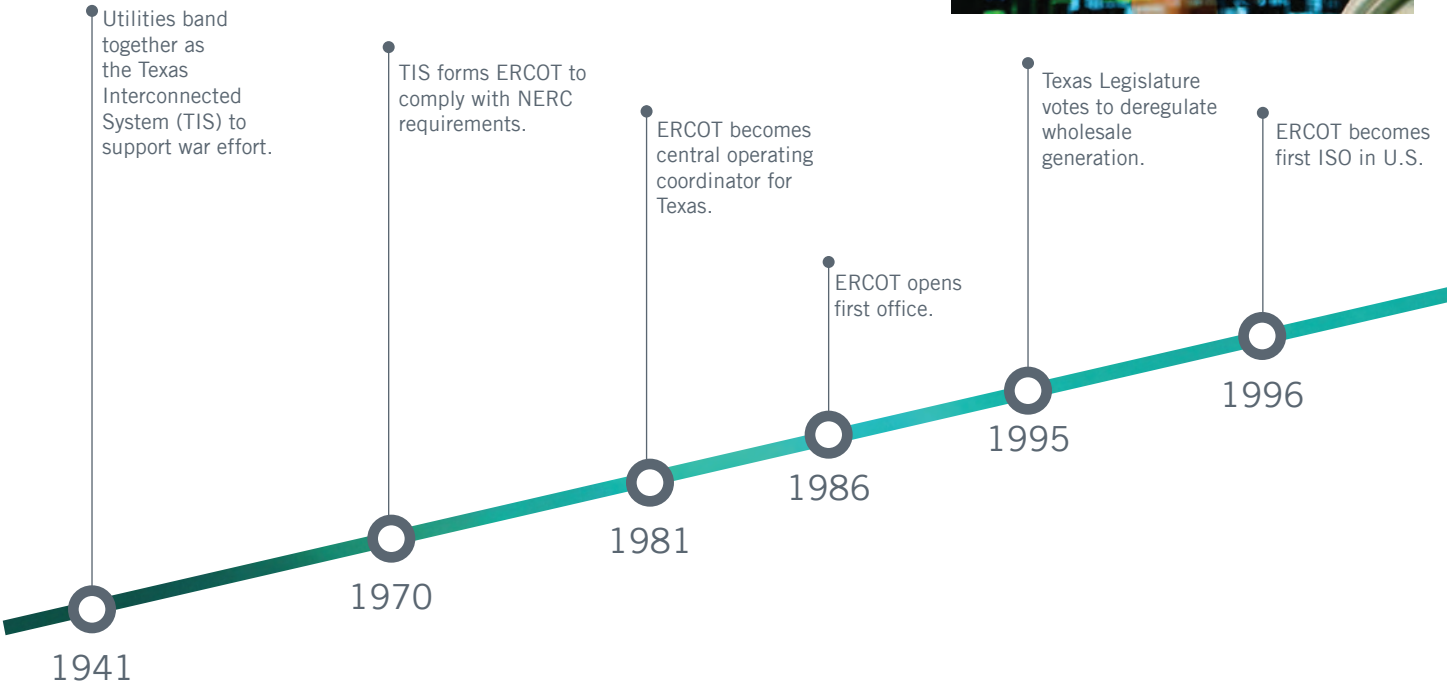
Utilities band together as the Texas Interconnected System (TIS) to support war effort.

1941

TIS forms ERCOT to comply with NERC requirements.

1970

ERCOT becomes central operating coordinator for Texas.

1981

ERCOT opens first office.

1986

Texas Legislature votes to deregulate wholesale generation.

1995

ERCOT becomes first ISO in U.S.

1996